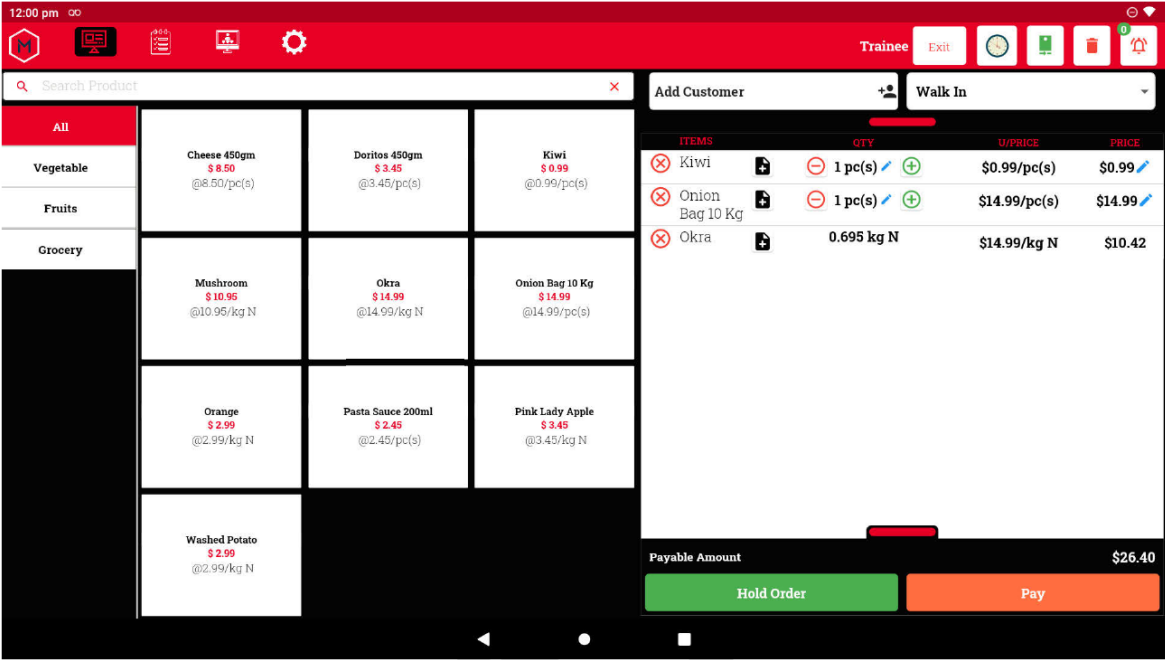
12:00 pm

Trainee Exit

0

Search Product

Add Customer

Walk In

All

Vegetable

Fruits

Grocery

Cheese 450gm
$ 8.50
@8.50/pc(s)

Doritos 450gm
$ 3.45
@3.45/pc(s)

Kiwi
$ 0.99
@0.99/pc(s)

Mushroom
$ 10.95
@10.95/kg N

Okra
$ 14.99
@14.99/kg N

Onion Bag 10 Kg
$ 14.99
@14.99/pc(s)

Orange
$ 2.99
@2.99/kg N

Pasta Sauce 200ml
$ 2.45
@2.45/pc(s)

Pink Lady Apple
$ 3.45
@3.45/kg N

Washed Potato
$ 2.99
@2.99/kg N

| ITEMS | QTY | U/PRICE | PRICE |
|---|---|---|---|
| Kiwi | 1 pc(s) | $0.99/pc(s) | $0.99 |
| Onion Bag 10 Kg | 1 pc(s) | $14.99/pc(s) | $14.99 |
| Okra | 0.695 kg N | $14.99/kg N | $10.42 |

Payable Amount $26.40

Hold Order

Pay